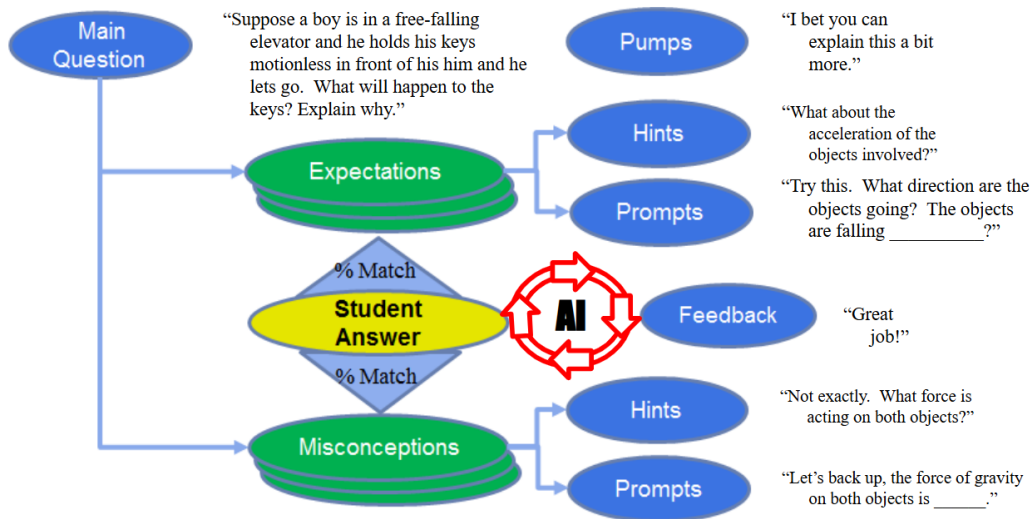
Main Question

"Suppose a boy is in a free-falling elevator and he holds his keys motionless in front of his him and he lets go. What will happen to the keys? Explain why."

Pumps

"I bet you can explain this a bit more."

Expectations

Hints

"What about the acceleration of the objects involved?"

Prompts

"Try this. What direction are the objects going? The objects are falling __________?"

% Match

Student Answer

% Match

AI

Feedback

"Great job!"

Misconceptions

Hints

"Not exactly. What force is acting on both objects?"

Prompts

"Let's back up, the force of gravity on both objects is ______."